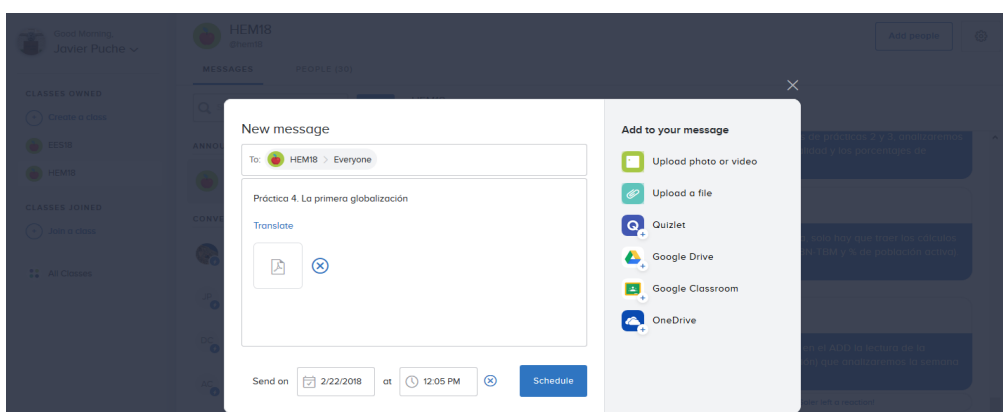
Good Morning,
Javier Puche

CLASSES OWNED
Create a class
EES18
HEM18

CLASSES JOINED
Join a class

All Classes

HEM18

MESSAGES PEOPLE (59)

Add people

New message

To: HEM18 > Everyone

Práctica 4. La primera globalización

Translate

Send on 2/22/2018 at 12:05 PM Schedule

Add to your message

Upload photo or video
Upload a file
Quizlet
Google Drive
Google Classroom
OneDrive